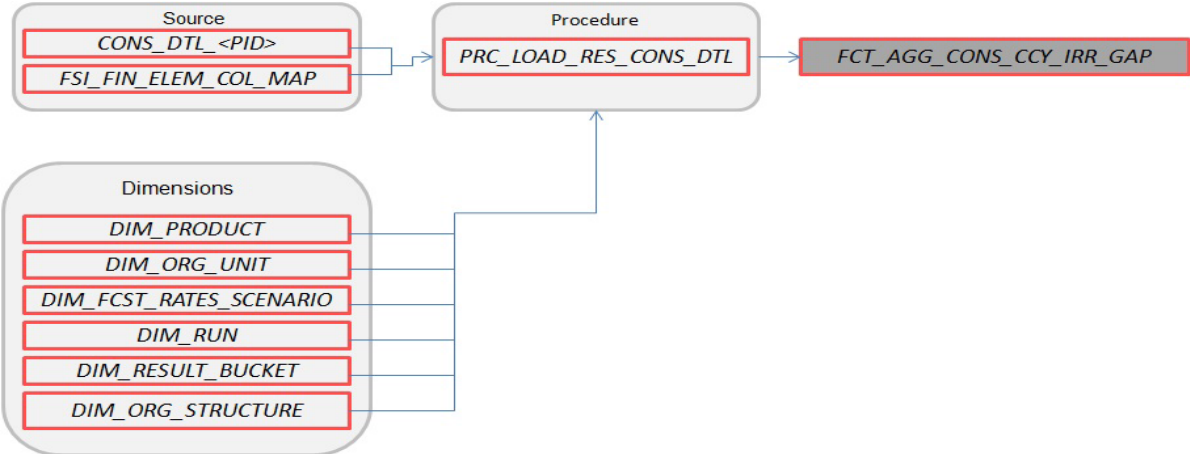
Source
CONS_DTL_<PID>
FSI_FIN_ELEM_COL_MAP

Procedure
PRC_LOAD_RES_CONS_DTL

FCT_AGG_CONS_CCY_IRR_GAP

Dimensions
DIM_PRODUCT
DIM_ORG_UNIT
DIM_FCST_RATES_SCENARIO
DIM_RUN
DIM_RESULT_BUCKET
DIM_ORG_STRUCTURE